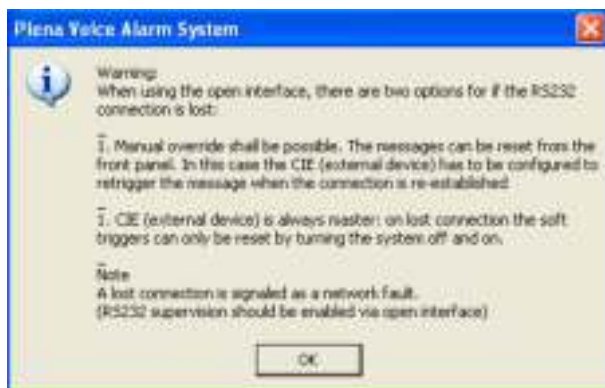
Plena Voice Alarm System

Warning:
When using the open interface, there are two options for if the RS232 connection is lost:

1. Manual override shall be possible. The messages can be reset from the front panel. In this case the CIE (external device) has to be configured to retrigger the message when the connection is re-established

1. CIE (external device) is always master: on lost connection the soft triggers can only be reset by turning the system off and on.

Note
A lost connection is signaled as a network fault.
(RS232 supervision should be enabled via open interface)

OK